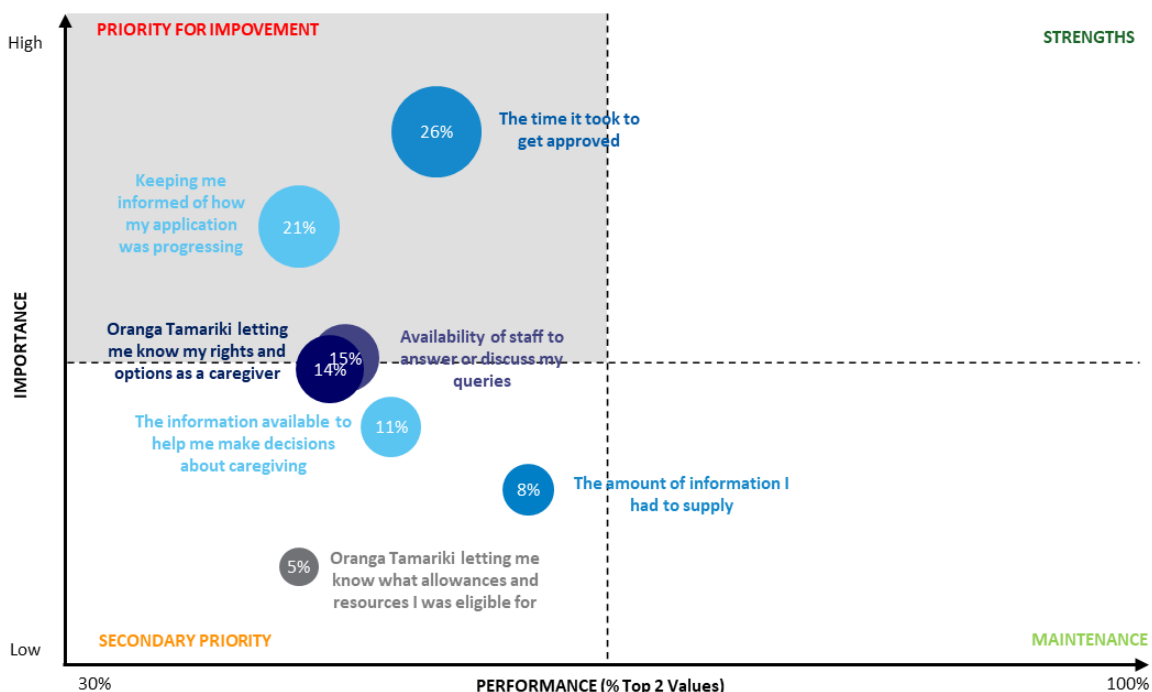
High

PRIORITY FOR IMPOVEMENT

STRENGTHS

26%

The time it took to get approved

Keeping me informed of how my application was progressing

21%

IMPORTANCE

Oranga Tamariki letting me know my rights and options as a caregiver

15%

14%

Availability of staff to answer or discuss my queries

The information available to help me make decisions about caregiving

11%

8%

The amount of information I had to supply

5%

Oranga Tamariki letting me know what allowances and resources I was eligible for

Low

SECONDARY PRIORITY

MAINTENANCE

30%

PERFORMANCE (% Top 2 Values)

100%